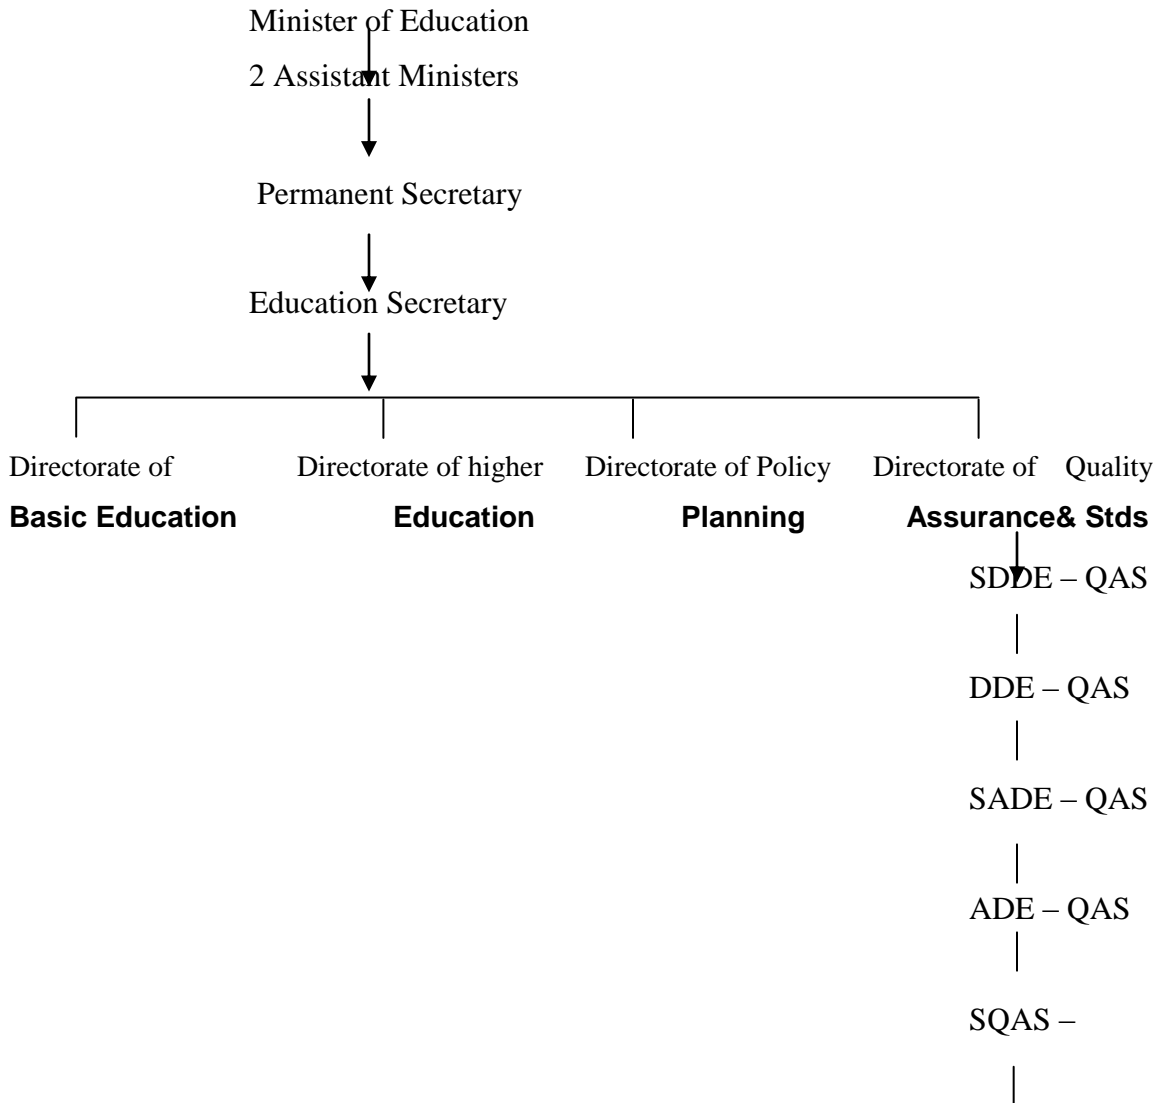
Minister of Education

2 Assistant Ministers

Permanent Secretary

Education Secretary

Directorate of **Basic Education**

Directorate of higher **Education**

Directorate of Policy **Planning**

Directorate of Quality **Assurance& Stds**

SDDE – QAS

DDE – QAS

SADE – QAS

ADE – QAS

SQAS –